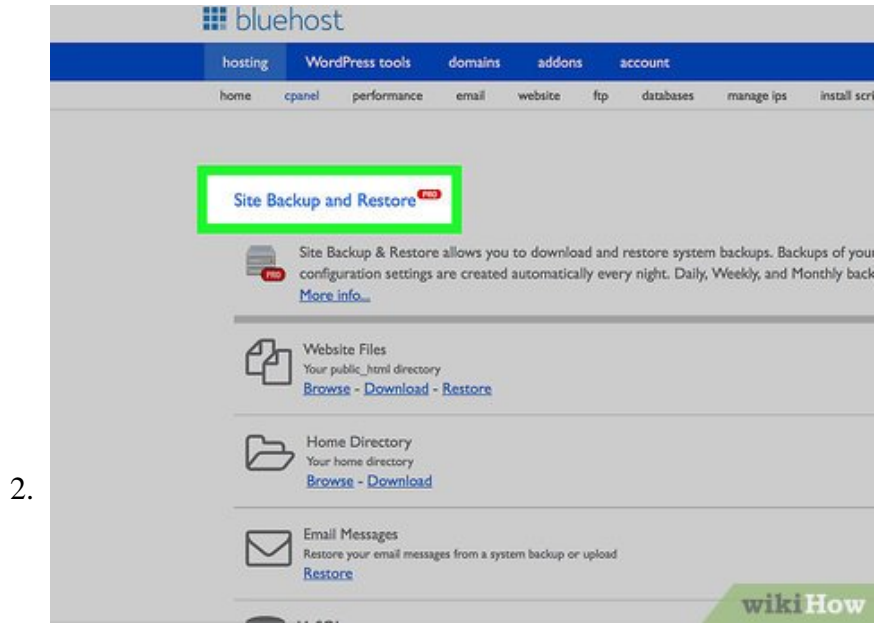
2.

bluehost

hosting WordPress tools domains addons account

home cpanel performance email website ftp databases manage ips install scri

Site Backup and Restore PRO

PRO

Site Backup & Restore allows you to download and restore system backups. Backups of your configuration settings are created automatically every night. Daily, Weekly, and Monthly back

More info...

Website Files
Your public_html directory
Browse - Download - Restore

Home Directory
Your home directory
Browse - Download

Email Messages
Restore your email messages from a system backup or upload
Restore

wikiHow